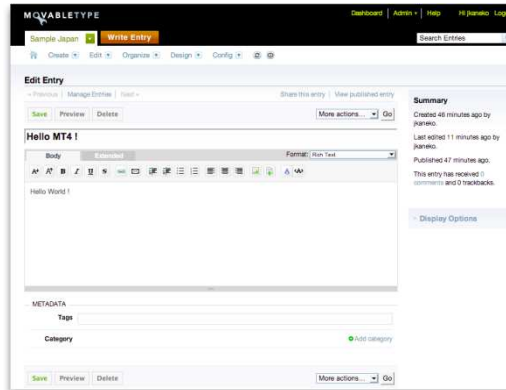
MOVABLETYPE

Dashboard | Admin | Help Hi jkaneko Log

Sample Japan Write Entry

Search Entries

Create Edit Organize Design Config

Edit Entry

« Previous | Manage Entries | Next »

Share this entry | View published entry

Save Preview Delete

More actions... Go

Hello MT4 !

Body Extended

Format: Rich Text

Hello World !

METADATA

Tags

Category

Add category

Save Preview Delete

More actions... Go

Summary

Created 46 minutes ago by jkaneko.

Last edited 11 minutes ago by jkaneko.

Published 47 minutes ago.

This entry has received 0 comments and 0 trackbacks.

Display Options